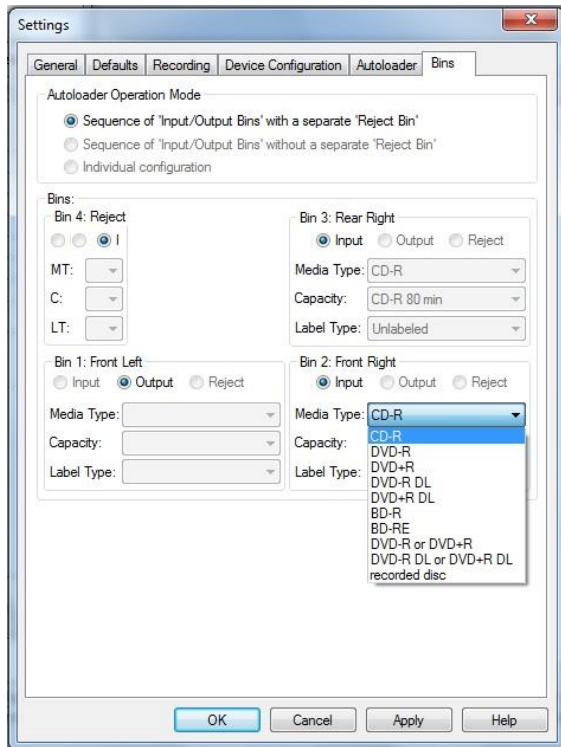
Settings

General | Defaults | Recording | Device Configuration | Autoloader | Bins

Autoloader Operation Mode

Sequence of 'Input/Output Bins' with a separate 'Reject Bin'

Sequence of 'Input/Output Bins' without a separate 'Reject Bin'

Individual configuration

Bins:

Bin 4: Reject

I

MT:

C:

LT:

Bin 3: Rear Right

Input Output Reject

Media Type: CD-R

Capacity: CD-R 80 min

Label Type: Unlabeled

Bin 1: Front Left

Input Output Reject

Media Type:

Capacity:

Label Type:

Bin 2: Front Right

Input Output Reject

Media Type: CD-R

Capacity:

Label Type:

CD-R
DVD-R
DVD+R
DVD-R DL
DVD+R DL
BD-R
BD-RE
DVD-R or DVD+R
DVD-R DL or DVD+R DL
recorded disc

OK Cancel Apply Help